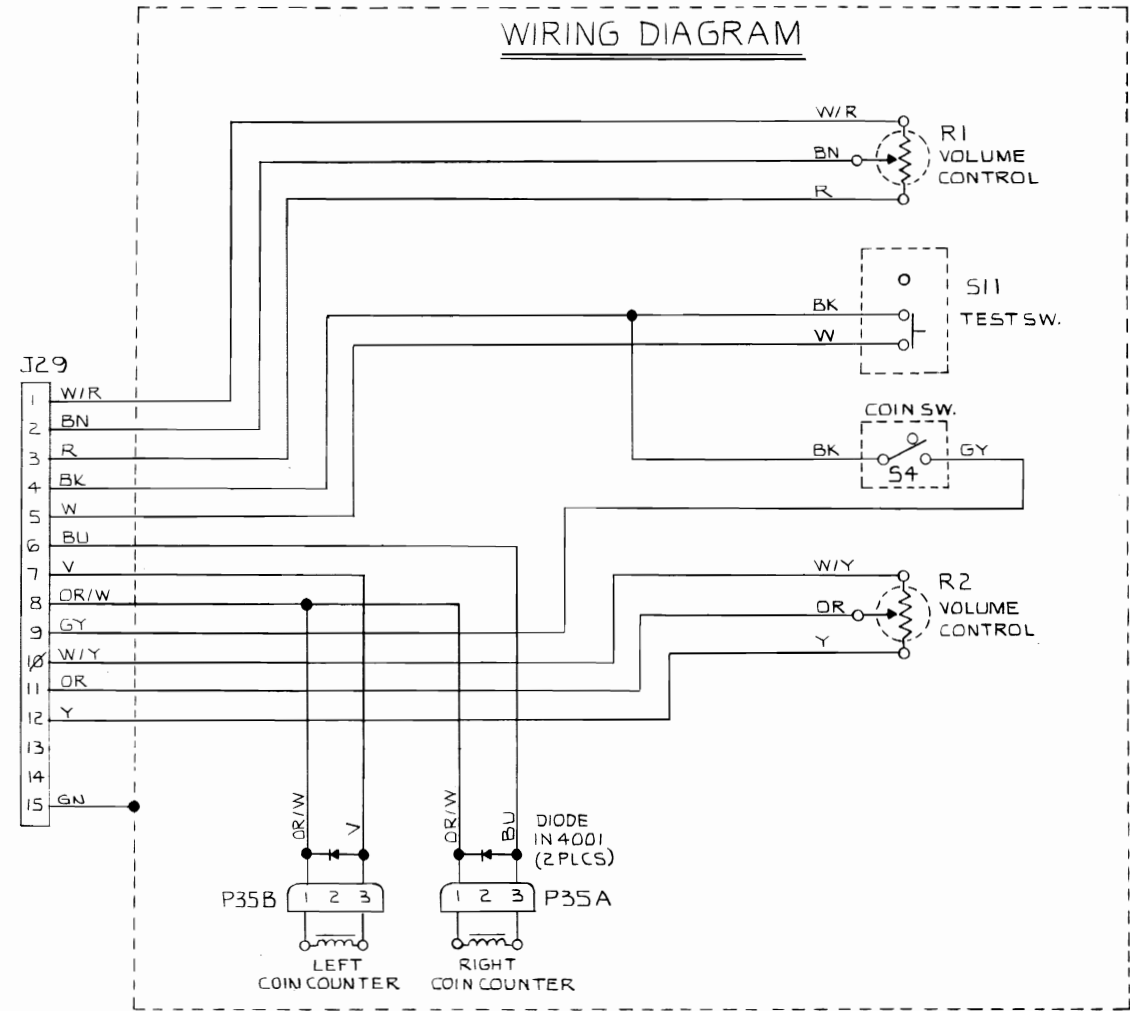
WIRING DIAGRAM

W/R
BN
R
R1
VOLUME
CONTROL

O
BK
W
S11
TEST SW.

J29
1 W/R
2 BN
3 R
4 BK
5 W
6 BU
7 V
8 OR/W
9 GY
10 W/Y
11 OR
12 Y
13
14
15 GN

COIN SW.
BK
S4
GY

W/Y
OR
Y
R2
VOLUME
CONTROL

OR/W
V
OR/W
BU
DIODE
IN4001
(2 PLCS)

P35B 1 2 3
1 2 3 P35A

LEFT
COIN COUNTER
RIGHT
COIN COUNTER